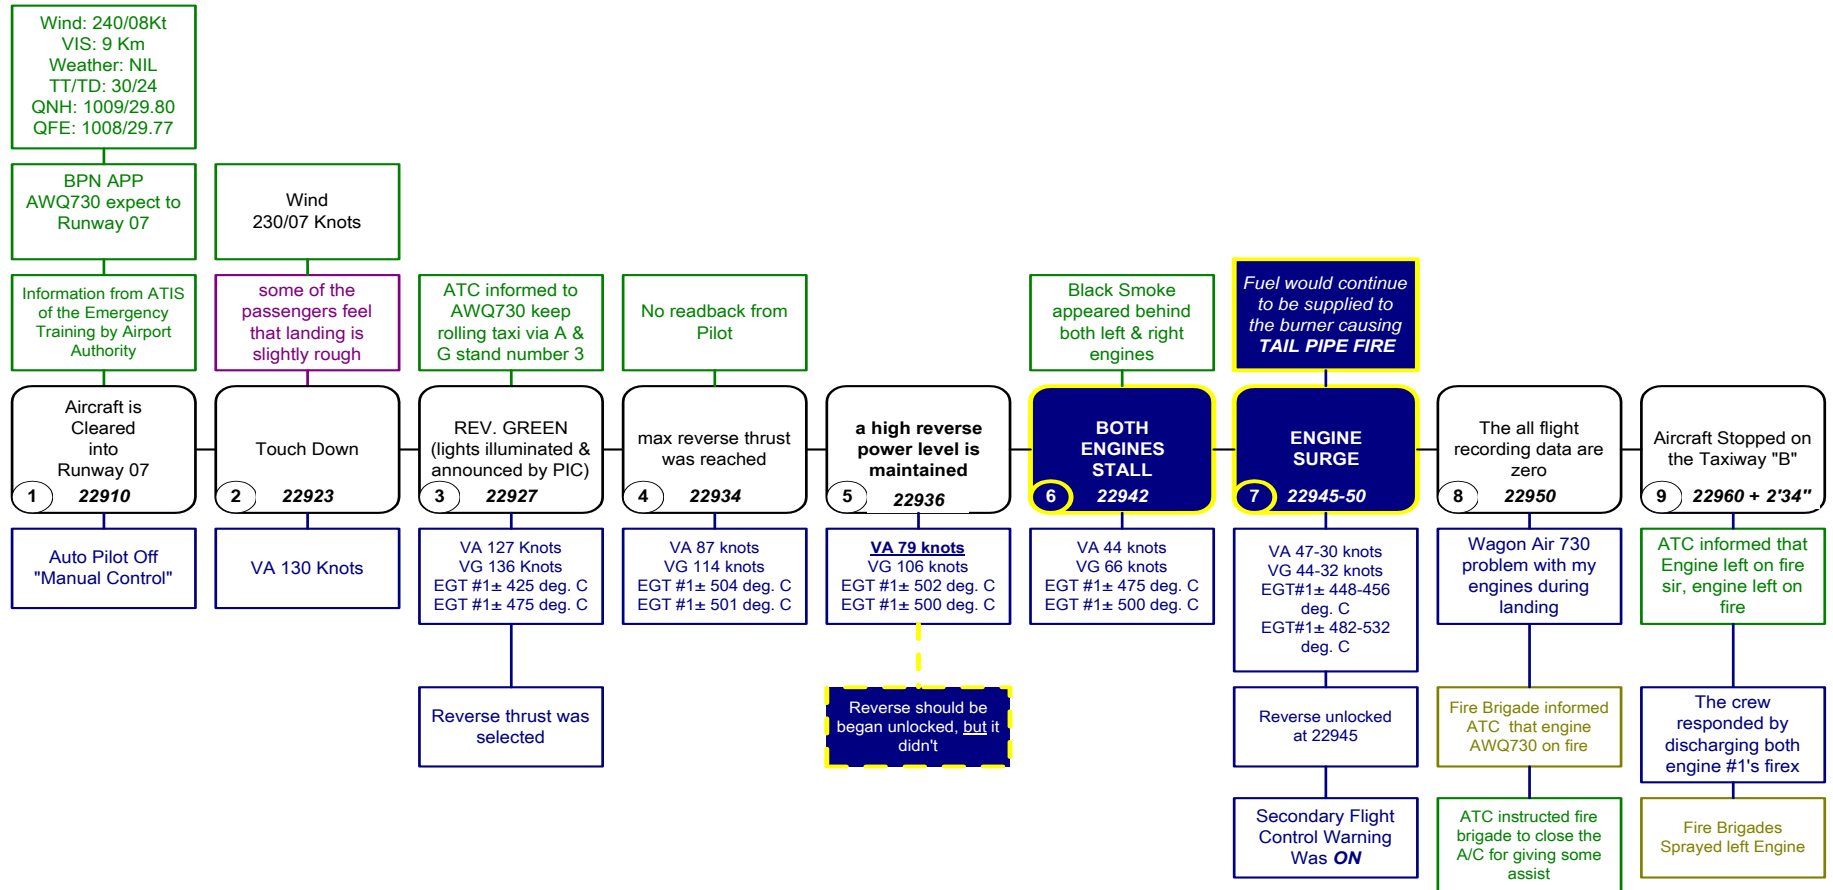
Wind: 240/08Kt
VIS: 9 Km
Weather: NIL
TT/TD: 30/24
QNH: 1009/29.80
QFE: 1008/29.77

BPN APP AWQ730 expect to Runway 07

Information from ATIS of the Emergency Training by Airport Authority

Aircraft is Cleared into Runway 07
1 22910

Auto Pilot Off "Manual Control"

Wind 230/07 Knots

some of the passengers feel that landing is slightly rough

Touch Down
2 22923

VA 130 Knots

ATC informed to AWQ730 keep rolling taxi via A & G stand number 3

REV. GREEN (lights illuminated & announced by PIC)
3 22927

VA 127 Knots
VG 136 Knots
EGT #1± 425 deg. C
EGT #1± 475 deg. C

Reverse thrust was selected

No readback from Pilot

max reverse thrust was reached
4 22934

VA 87 knots
VG 114 knots
EGT #1± 504 deg. C
EGT #1± 501 deg. C

a high reverse power level is maintained
5 22936

VA 79 knots
VG 106 knots
EGT #1± 502 deg. C
EGT #1± 500 deg. C

Reverse should be began unlocked, but it didn't

Black Smoke appeared behind both left & right engines

BOTH ENGINES STALL
6 22942

VA 44 knots
VG 66 knots
EGT #1± 475 deg. C
EGT #1± 500 deg. C

Fuel would continue to be supplied to the burner causing TAIL PIPE FIRE

ENGINE SURGE
7 22945-50

VA 47-30 knots
VG 44-32 knots
EGT#1± 448-456 deg. C
EGT#1± 482-532 deg. C

Reverse unlocked at 22945

Secondary Flight Control Warning Was ON

The all flight recording data are zero
8 22950

Wagon Air 730 problem with my engines during landing

Fire Brigade informed ATC that engine AWQ730 on fire

ATC instructed fire brigade to close the A/C for giving some assist

Aircraft Stopped on the Taxiway "B"
9 22960 + 2'34"

ATC informed that Engine left on fire sir, engine left on fire

The crew responded by discharging both engine #1's firex

Fire Brigades Sprayed left Engine